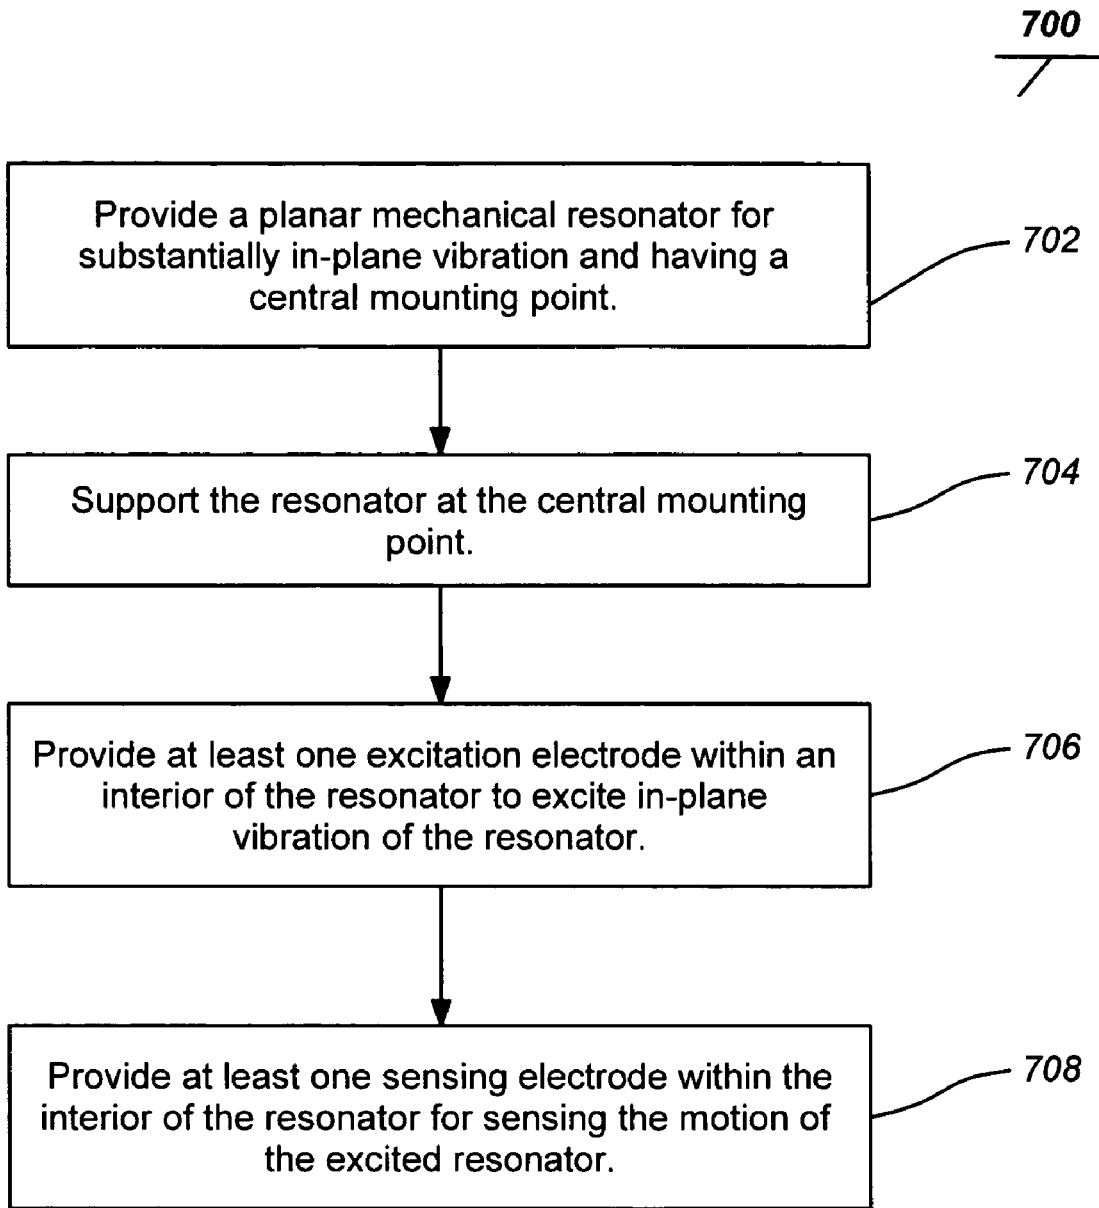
700

Provide a planar mechanical resonator for substantially in-plane vibration and having a central mounting point.

702

Support the resonator at the central mounting point.

704

Provide at least one excitation electrode within an interior of the resonator to excite in-plane vibration of the resonator.

706

Provide at least one sensing electrode within the interior of the resonator for sensing the motion of the excited resonator.

708